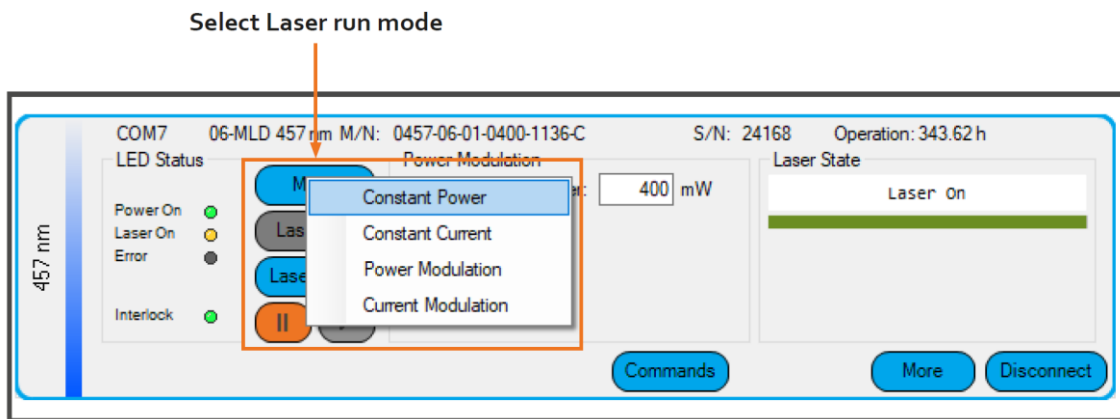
Select Laser run mode

457 nm

COM7 06-MLD 457 nm M/N: 0457-06-01-0400-1136-C S/N: 24168 Operation: 343.62 h

LED Status

Power On
Laser On
Error

Interlock

M
Las
Lase
II

Power Modulation
er: 400 mW

Constant Power
Constant Current
Power Modulation
Current Modulation

Laser State
Laser On

Commands
More
Disconnect